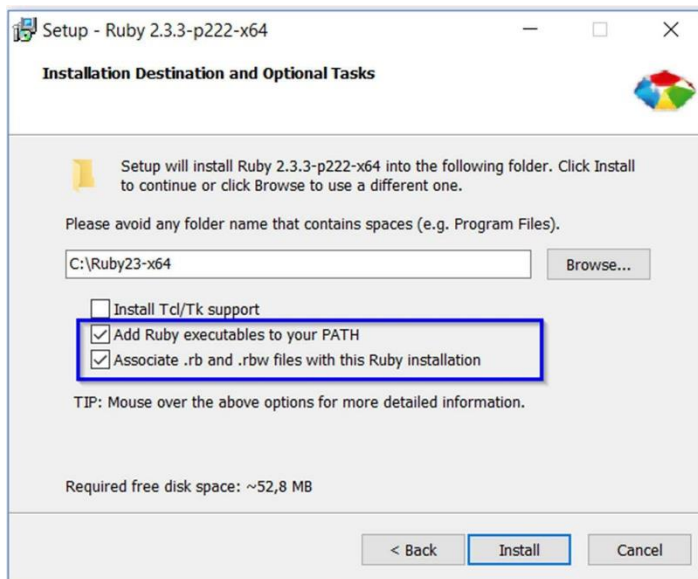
Setup - Ruby 2.3.3-p222-x64

Installation Destination and Optional Tasks

Setup will install Ruby 2.3.3-p222-x64 into the following folder. Click Install to continue or click Browse to use a different one.

Please avoid any folder name that contains spaces (e.g. Program Files).

C:\Ruby23-x64

Browse...

Install Tcl/Tk support

Add Ruby executables to your PATH

Associate .rb and .rbw files with this Ruby installation

TIP: Mouse over the above options for more detailed information.

Required free disk space: ~52,8 MB

< Back

Install

Cancel